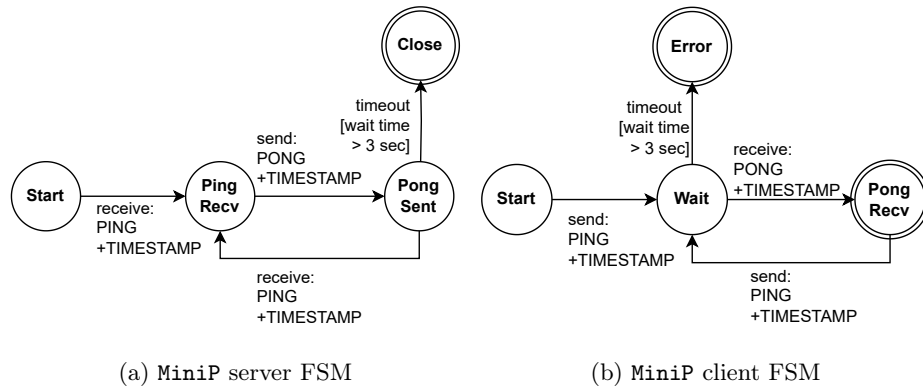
Close

timeout [wait time > 3 sec]

send: PONG +TIMESTAMP

Start

Ping Recv

Pong Sent

receive: PING +TIMESTAMP

receive: PING +TIMESTAMP

(a) MiniP server FSM

Error

timeout [wait time > 3 sec]

receive: PONG +TIMESTAMP

Start

Wait

Pong Recv

send: PING +TIMESTAMP

send: PING +TIMESTAMP

(b) MiniP client FSM